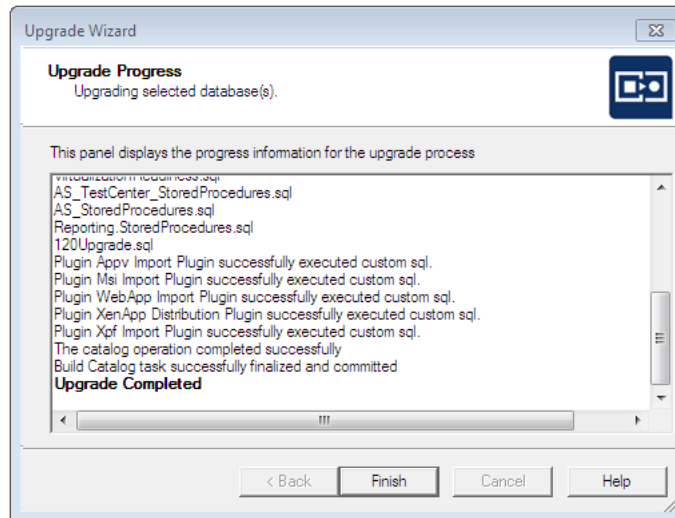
Upgrade Wizard

Upgrade Progress
Upgrading selected database(s).

This panel displays the progress information for the upgrade process

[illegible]
AS_TestCenter_StoredProcedures.sql
AS_StoredProcedures.sql
Reporting.StoredProcedures.sql
120Upgrade.sql
Plugin Appv Import Plugin successfully executed custom sql.
Plugin Msi Import Plugin successfully executed custom sql.
Plugin WebApp Import Plugin successfully executed custom sql.
Plugin XenApp Distribution Plugin successfully executed custom sql.
Plugin Xpf Import Plugin successfully executed custom sql.
The catalog operation completed successfully
Build Catalog task successfully finalized and committed
Upgrade Completed

< Back
Finish
Cancel
Help